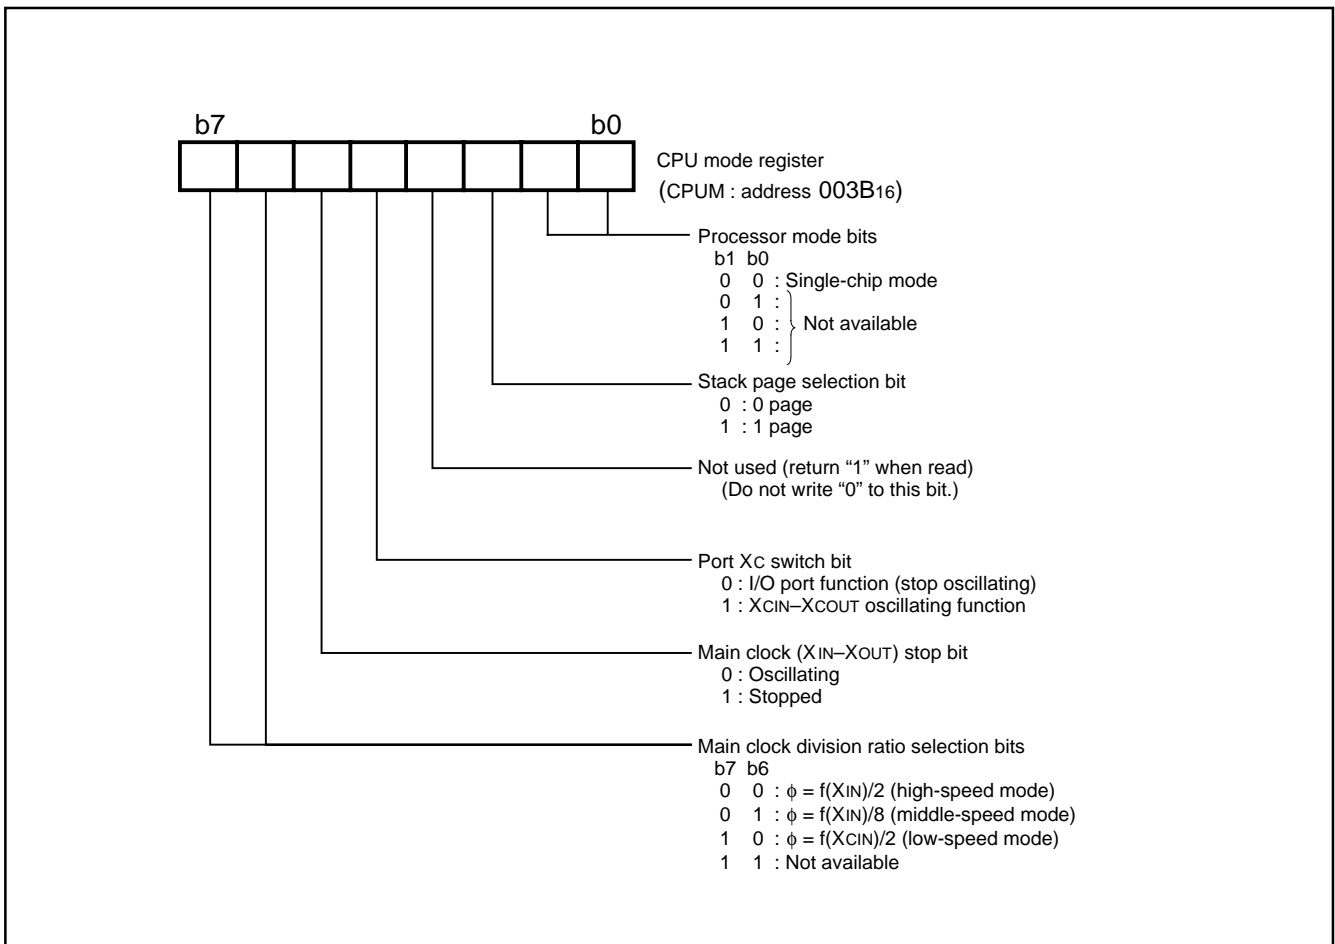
b7 b0

CPU mode register
(CPUM : address $003B_{16}$)

Processor mode bits
b1 b0
0 0 : Single-chip mode
0 1 :
1 0 : Not available
1 1 :

Stack page selection bit
0 : 0 page
1 : 1 page

Not used (return "1" when read)
(Do not write "0" to this bit.)

Port XC switch bit
0 : I/O port function (stop oscillating)
1 : XCIN–XCOUT oscillating function

Main clock (XIN–XOUT) stop bit
0 : Oscillating
1 : Stopped

Main clock division ratio selection bits
b7 b6
0 0 : $\phi$ = f(XIN)/2 (high-speed mode)
0 1 : $\phi$ = f(XIN)/8 (middle-speed mode)
1 0 : $\phi$ = f(XCIN)/2 (low-speed mode)
1 1 : Not available